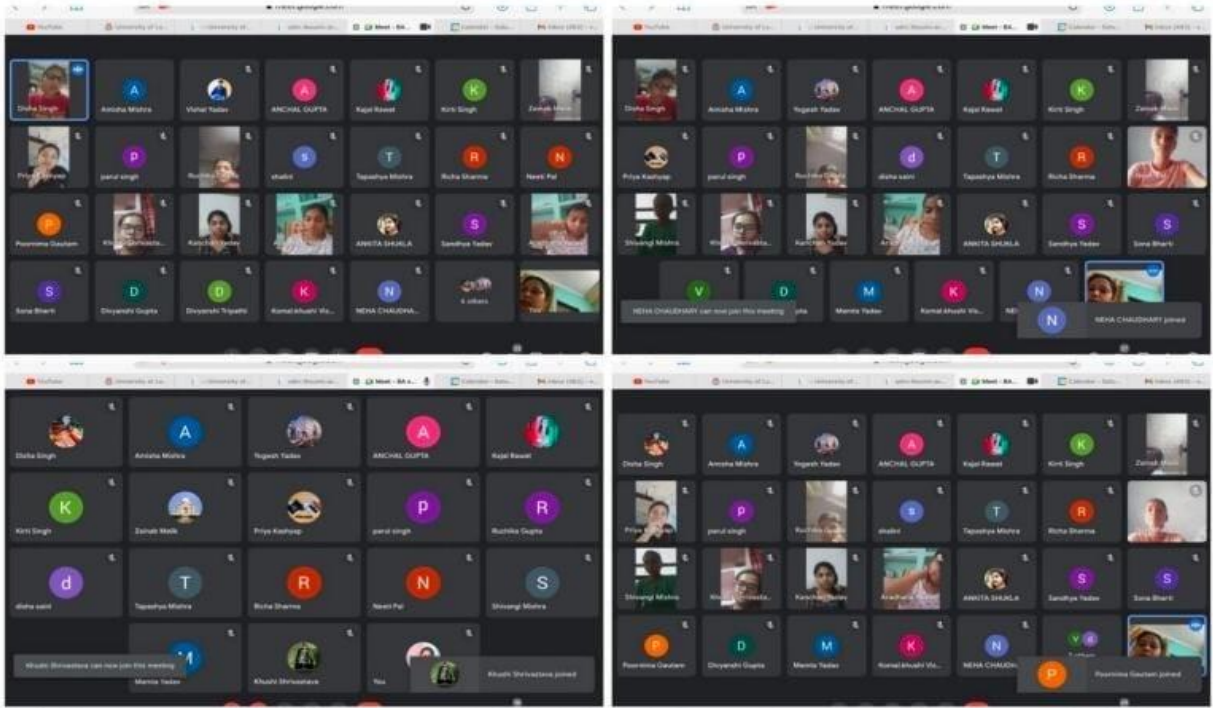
Disha Singh
Amisha Mishra
Vishal Yadav
ANCHAL GUPTA
Kajal Rawat
Kirti Singh
Zainab Malik
Priya Kashyap
parul singh
Ruchika Gupta
shalini
Tapashya Mishra
Richa Sharma
Neeti Pal
Poornima Gautam
Khushi Shrivastava
Kanchan Yadav
ANKITA SHUKLA
Sandhya Yadav
Sona Bharti
Divyanshi Gupta
Divyanshi Tripathi
Komal khushi Vis...
NEHA CHAUDHA...
4 others
You

Disha Singh
Amisha Mishra
Yogesh Yadav
ANCHAL GUPTA
Kajal Rawat
Kirti Singh
Zainab Malik
Priya Kashyap
parul singh
Ruchika Gupta
disha saini
Tapashya Mishra
Richa Sharma
Shivangi Mishra
Khushi Shrivasta...
Kanchan Yadav
ANKITA SHUKLA
Sandhya Yadav
Sona Bharti
Mamta Yadav
Komal khushi Vis...
NEHA CHAUDHARY can now join this meeting
NEHA CHAUDHARY joined

Disha Singh
Amisha Mishra
Yogesh Yadav
ANCHAL GUPTA
Kajal Rawat
Kirti Singh
Zainab Malik
Priya Kashyap
parul singh
Ruchika Gupta
disha saini
Tapashya Mishra
Richa Sharma
Neeti Pal
Shivangi Mishra
Mamta Yadav
Khushi Shrivastava
You
Khushi Shrivastava can now join this meeting
Khushi Shrivastava joined

Disha Singh
Amisha Mishra
Yogesh Yadav
ANCHAL GUPTA
Kajal Rawat
Kirti Singh
Zainab Malik
Priya Kashyap
parul singh
Ruchika Gupta
shalini
Tapashya Mishra
Richa Sharma
Shivangi Mishra
Khushi Shrivasta...
Kanchan Yadav
Aradhana
ANKITA SHUKLA
Sandhya Yadav
Sona Bharti
Poornima Gautam
Divyanshi Gupta
Mamta Yadav
Komal khushi Vis...
NEHA CHAUDH...
Poornima Gautam joined